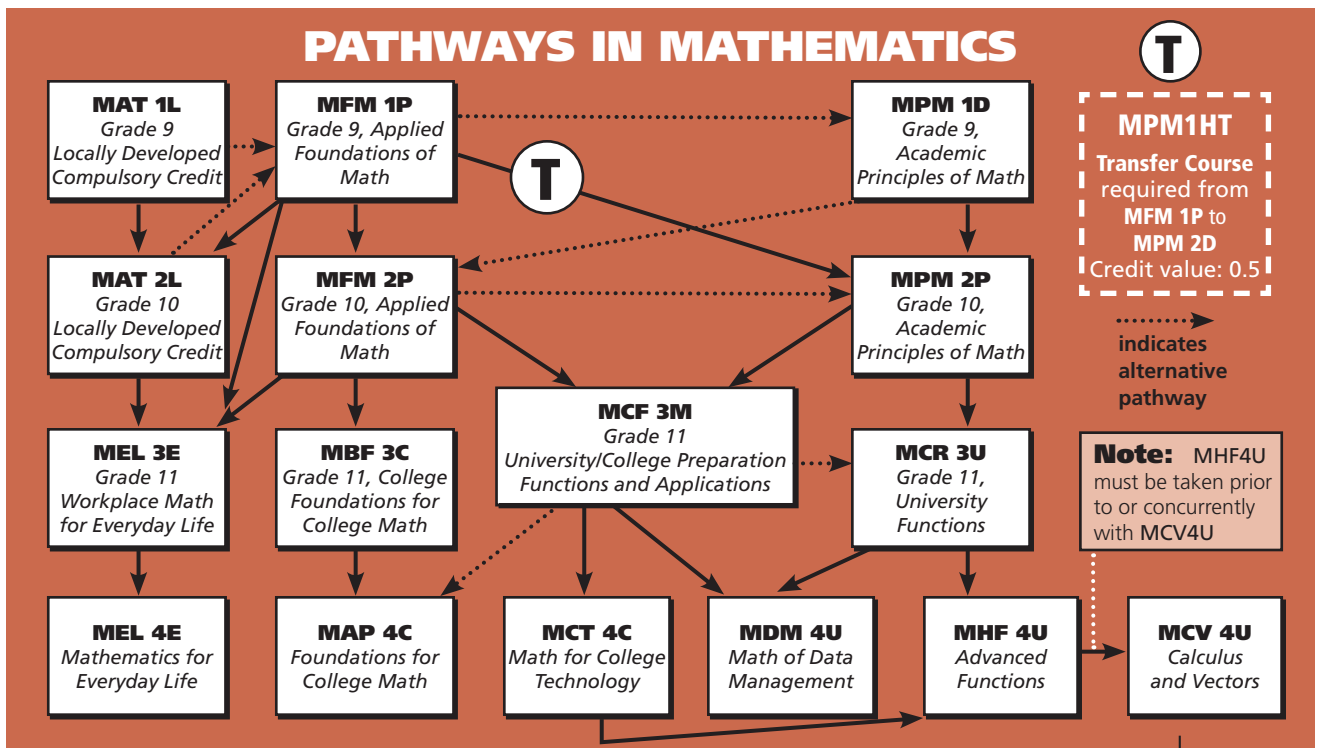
PATHWAYS IN MATHEMATICS

T

MAT 1L
Grade 9
Locally Developed Compulsory Credit

MFM 1P
Grade 9, Applied Foundations of Math

T

MPM 1D
Grade 9, Academic Principles of Math

MPM1HT
Transfer Course required from MFM 1P to MPM 2D
Credit value: 0.5

MAT 2L
Grade 10
Locally Developed Compulsory Credit

MFM 2P
Grade 10, Applied Foundations of Math

MPM 2P
Grade 10, Academic Principles of Math

indicates alternative pathway

MEL 3E
Grade 11
Workplace Math for Everyday Life

MBF 3C
Grade 11, College Foundations for College Math

MCF 3M
Grade 11
University/College Preparation Functions and Applications

MCR 3U
Grade 11, University Functions

Note: MHF4U must be taken prior to or concurrently with MCV4U

MEL 4E
Mathematics for Everyday Life

MAP 4C
Foundations for College Math

MCT 4C
Math for College Technology

MDM 4U
Math of Data Management

MHF 4U
Advanced Functions

MCV 4U
Calculus and Vectors